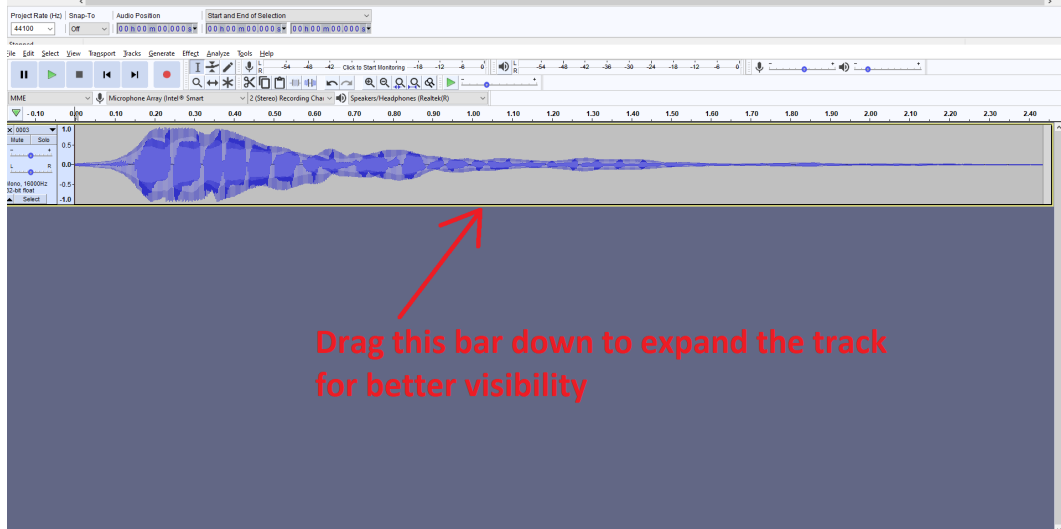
Project Rate (Hz) Snap-To Audio Position Start and End of Selection
44100 Off 00 h 00 m 00.000 s 00 h 00 m 00.000 s 00 h 00 m 00.000 s

File Edit Select View Transport Tracks Generate Effect Analyze Tools Help

-54 -48 -42 Click to Start Monitoring -18 -12 -6 0 -54 -48 -42 -36 -30 -24 -18 -12 -6 0

MME Microphone Array (Intel® Smart 2 (Stereo) Recording Cha Speakers/Headphones (Realtek(R)

- 0.10 0.00 0.10 0.20 0.30 0.40 0.50 0.60 0.70 0.80 0.90 1.00 1.10 1.20 1.30 1.40 1.50 1.60 1.70 1.80 1.90 2.00 2.10 2.20 2.30 2.40

0003
Mute Solo
1.0
0.5
0.0
-0.5
-1.0
Mono, 16000Hz
32-bit float
Select

Drag this bar down to expand the track for better visibility